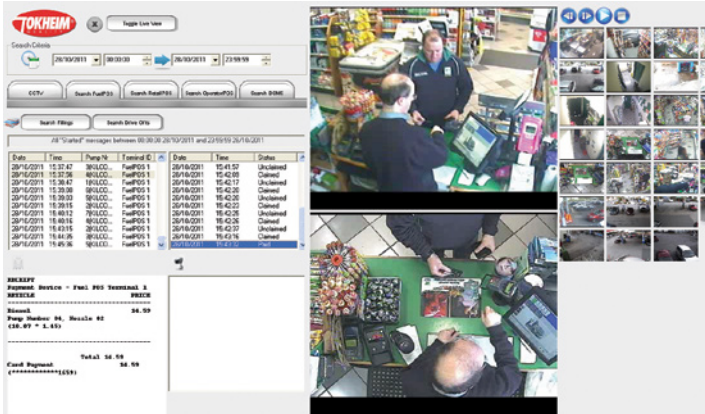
TOKHEIM

Toggle Live View

Search Criteria

28/10/2011 00:00:00 28/10/2011 23:59:59

CCTV | Search FuelPOS | Search RetailPOS | Search OperatorPOS | Search DOMS

Search Fillings | Search Drive Offs

All "Started" messages between 00:00:00 28/10/2011 and 23:59:59 28/10/2011

| Date | Time | Pump Nr | Terminal ID |
|---|---|---|---|
| 28/10/2011 | 15:37:47 | 4 | FuelPOS 1 |
| 28/10/2011 | 15:37:56 | 4 | FuelPOS 1 |
| 28/10/2011 | 15:38:47 | 1 | FuelPOS 1 |
| 28/10/2011 | 15:39:00 | 1 | FuelPOS 1 |
| 28/10/2011 | 15:39:03 | 5 | FuelPOS 1 |
| 28/10/2011 | 15:39:15 | 2 | FuelPOS 1 |
| 28/10/2011 | 15:40:12 | 2 | FuelPOS 1 |
| 28/10/2011 | 15:40:16 | 6 | FuelPOS 1 |
| 28/10/2011 | 15:43:15 | 2 | FuelPOS 1 |
| 28/10/2011 | 15:44:35 | 3 | FuelPOS 1 |
| 28/10/2011 | 15:45:36 | 1 | FuelPOS 1 |

| Date | Time | Status |
|---|---|---|
| 28/10/2011 | 15:41:51 | Unclaimed |
| 28/10/2011 | 15:42:08 | Claimed |
| 28/10/2011 | 15:42:17 | Unclaimed |
| 28/10/2011 | 15:42:20 | Claimed |
| 28/10/2011 | 15:42:22 | Unclaimed |
| 28/10/2011 | 15:42:26 | Claimed |
| 28/10/2011 | 15:42:26 | Unclaimed |
| 28/10/2011 | 15:42:26 | Unclaimed |
| 28/10/2011 | 15:43:16 | Claimed |
| 28/10/2011 | 15:43:16 | Unclaimed |
| 28/10/2011 | 15:43:32 | Paid |

RECEIPT
Payment Device - Fuel POS Terminal 1
ARTICLE PRICE
Diesel $6.59
Pump Number 04, Nozzle 02
(10.07 * 1.45)

Total 16.59
Card Payment 16.59
(************1659)